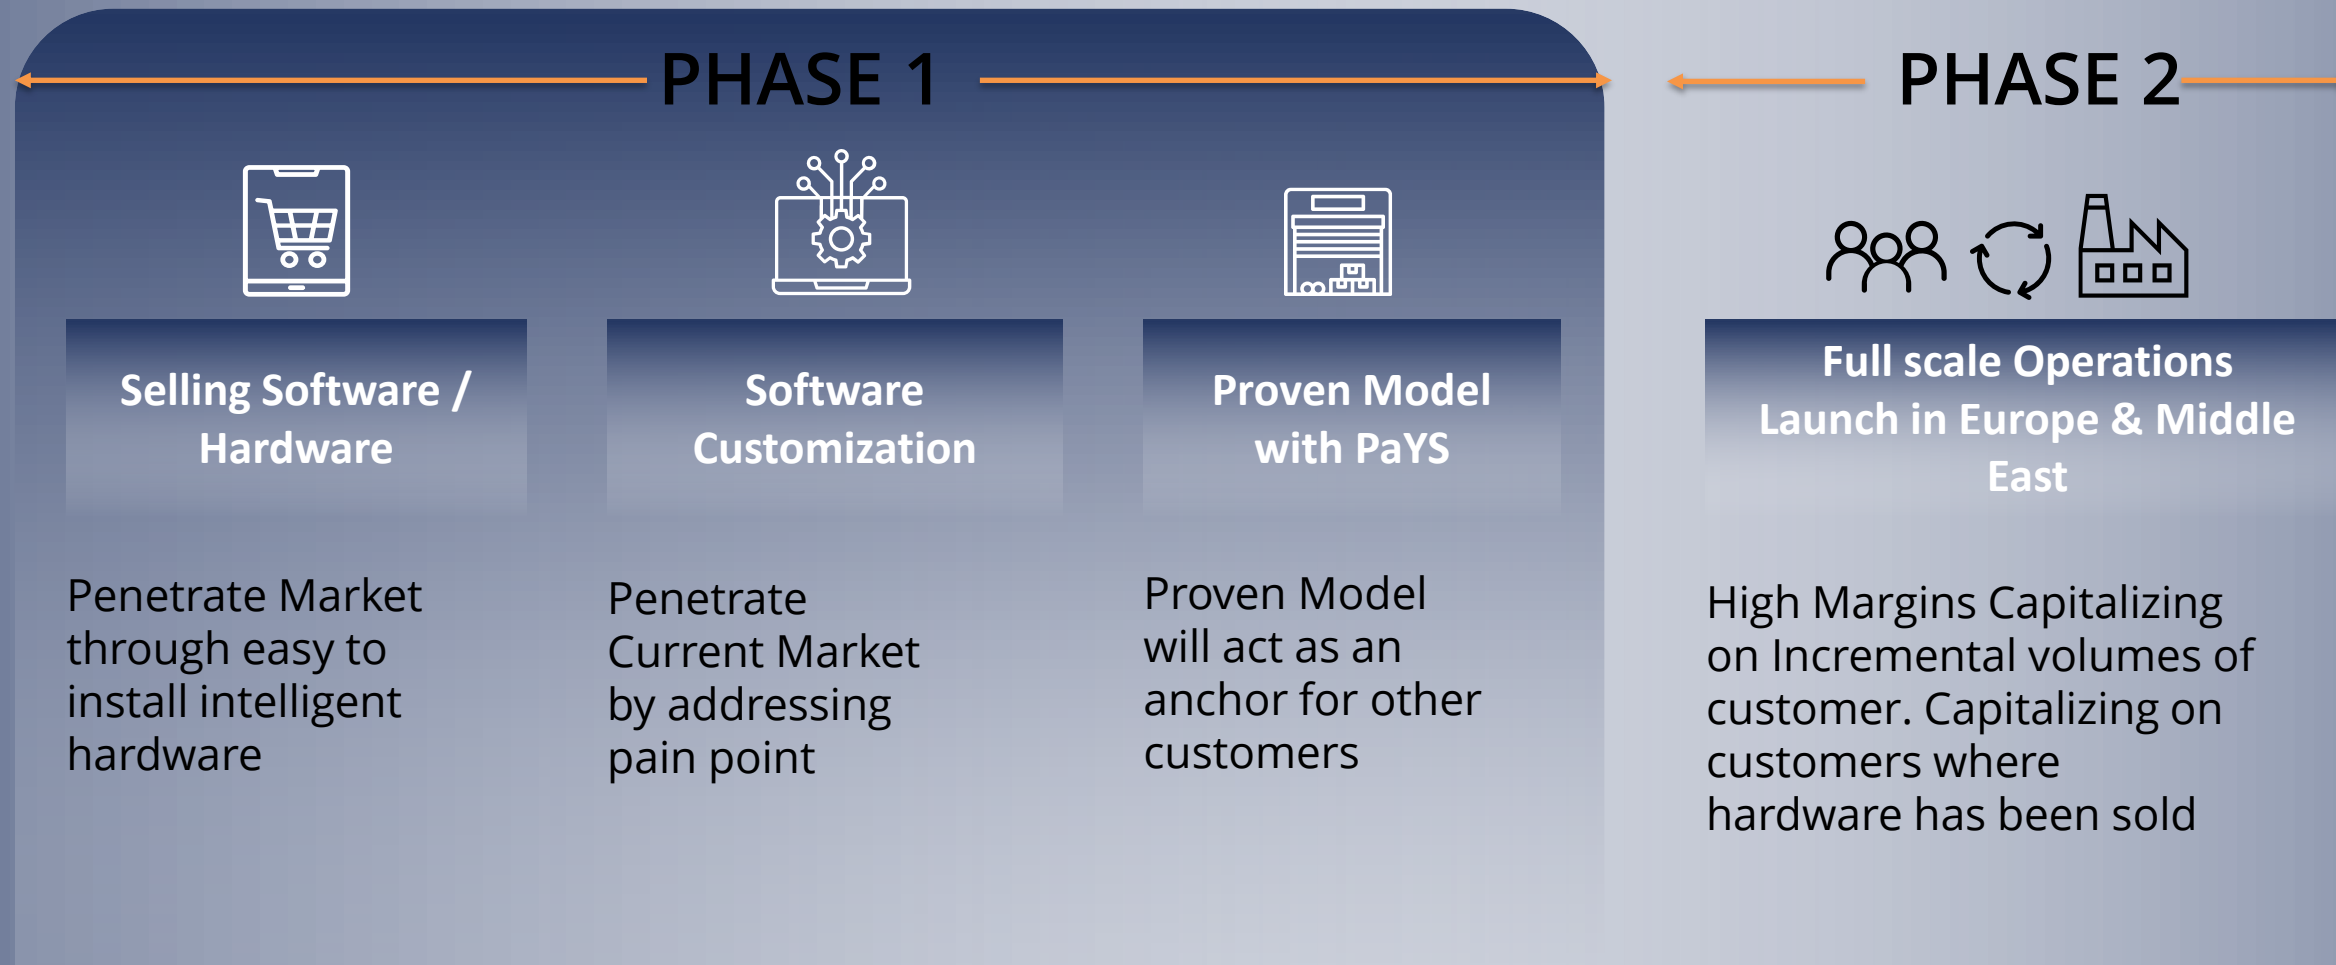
PHASE 1

PHASE 2

Selling Software / Hardware

Software Customization

Proven Model with PaYS

Full scale Operations Launch in Europe & Middle East

Penetrate Market through easy to install intelligent hardware

Penetrate Current Market by addressing pain point

Proven Model will act as an anchor for other customers

High Margins Capitalizing on Incremental volumes of customer. Capitalizing on customers where hardware has been sold